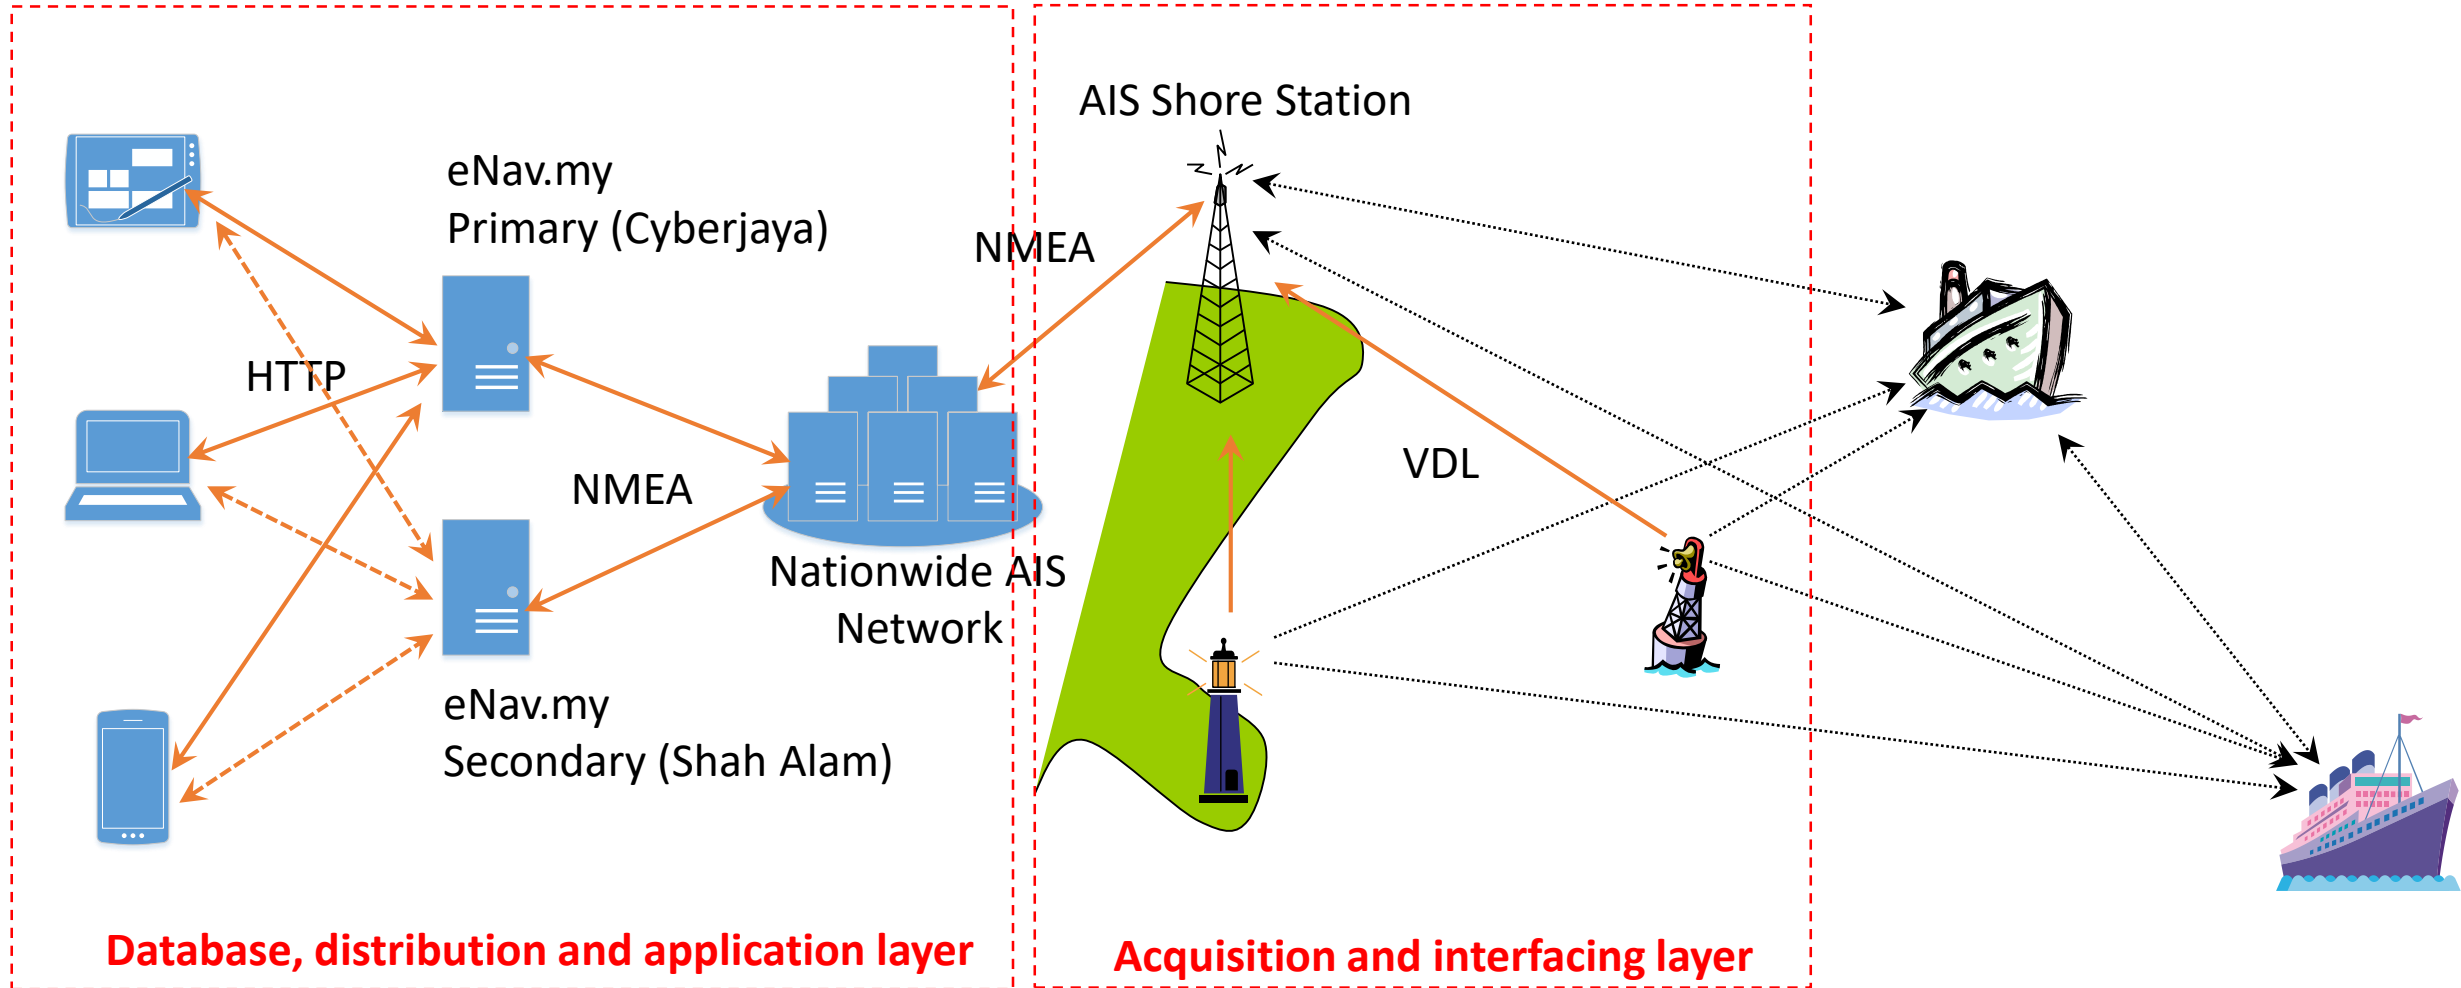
eNav.my
Primary (Cyberjaya)

HTTP

NMEA

NMEA

Nationwide AIS Network

eNav.my
Secondary (Shah Alam)

AIS Shore Station

VDL

Database, distribution and application layer

Acquisition and interfacing layer